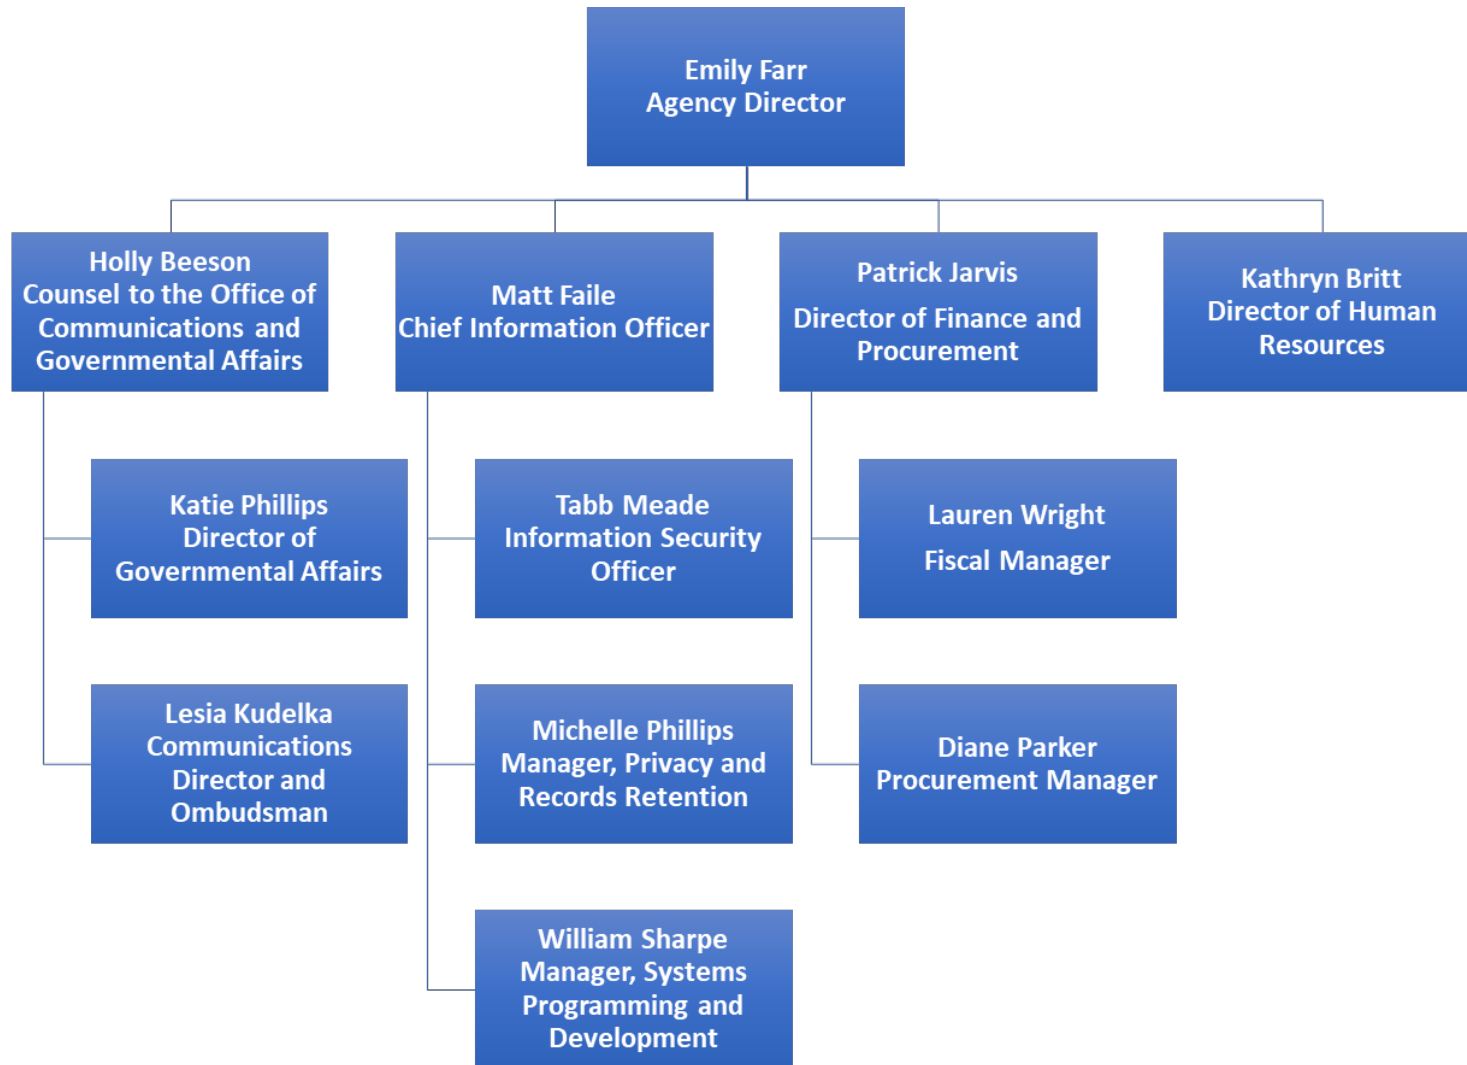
Emily Farr
Agency Director

Holly Beeson
Counsel to the Office of Communications and Governmental Affairs

Katie Phillips
Director of Governmental Affairs

Lesia Kudelka
Communications Director and Ombudsman

Matt Faile
Chief Information Officer

Tabb Meade
Information Security Officer

Michelle Phillips
Manager, Privacy and Records Retention

William Sharpe
Manager, Systems Programming and Development

Patrick Jarvis

Director of Finance and Procurement

Lauren Wright

Fiscal Manager

Diane Parker
Procurement Manager

Kathryn Britt
Director of Human Resources